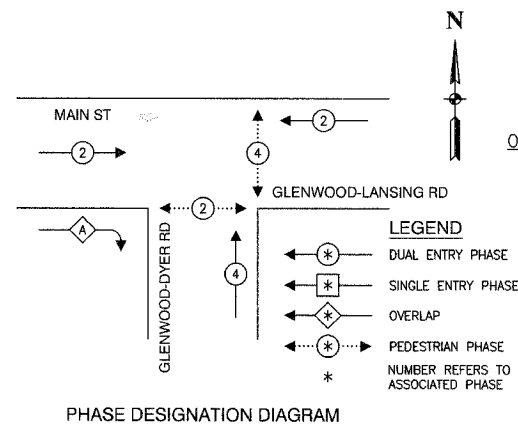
N

MAIN ST

2

2

4

O

GLENWOOD-LANSING RD

A

2

4

GLENWOOD-DYER RD

LEGEND

* DUAL ENTRY PHASE

* SINGLE ENTRY PHASE

* OVERLAP

* PEDESTRIAN PHASE

* NUMBER REFERS TO ASSOCIATED PHASE

PHASE DESIGNATION DIAGRAM